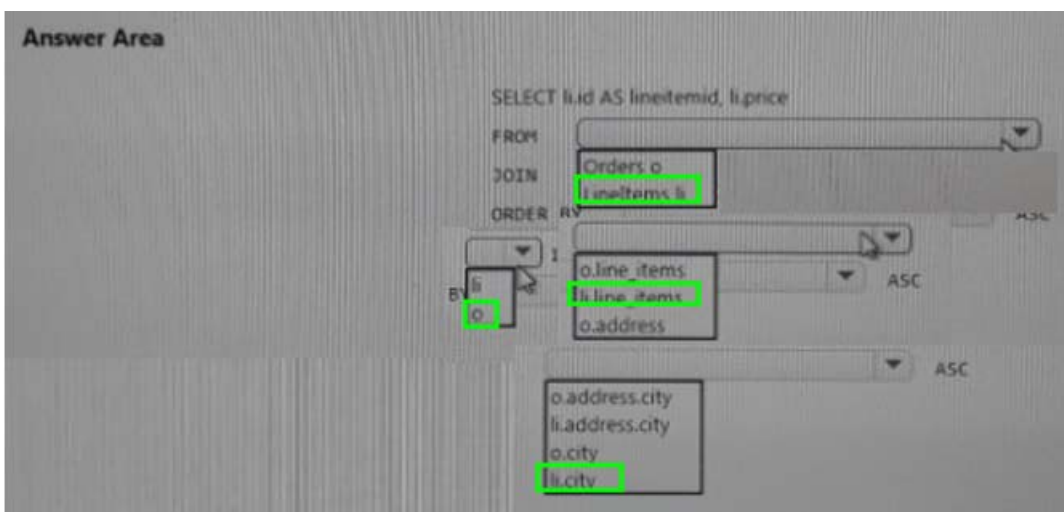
Answer Area

SELECT li.id AS lineitemid, li.price

FROM

Orders o
Lineitems li

JOIN

ORDER BY

ASC

I

li
o

BY

o.line_items
li.line_items
o.address

ASC

ASC

o.address.city
li.address.city
o.city
li.city